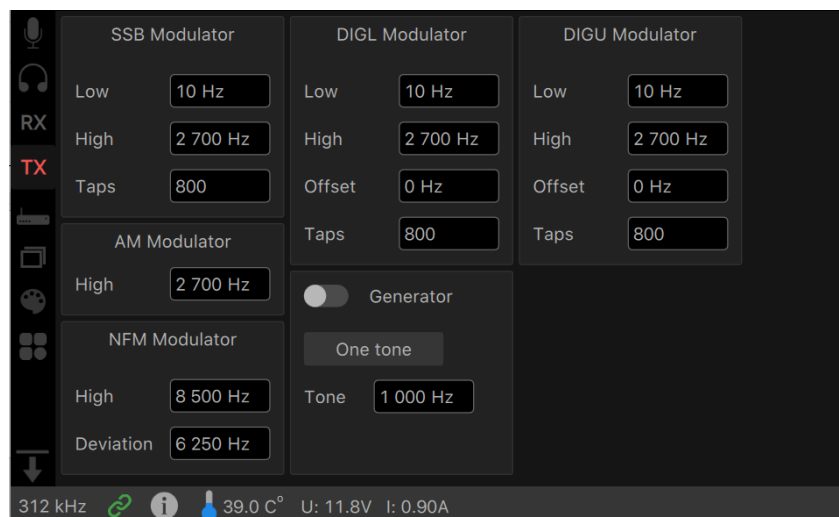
RX
TX

SSB Modulator

Low 10 Hz

High 2 700 Hz

Taps 800

AM Modulator

High 2 700 Hz

NFM Modulator

High 8 500 Hz

Deviation 6 250 Hz

DIGL Modulator

Low 10 Hz

High 2 700 Hz

Offset 0 Hz

Taps 800

Generator

One tone

Tone 1 000 Hz

DIGU Modulator

Low 10 Hz

High 2 700 Hz

Offset 0 Hz

Taps 800

312 kHz 39.0 C° U: 11.8V I: 0.90A